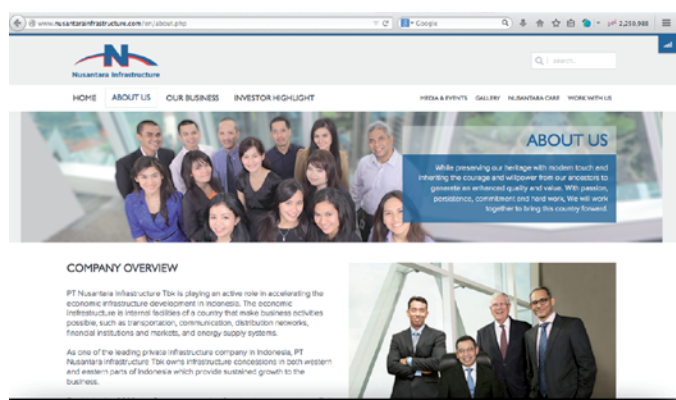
www.nusantarainfrastructure.com/en/about.php

Google

2,250,988

Nusantara Infrastructure

Search

HOME ABOUT US OUR BUSINESS INVESTOR HIGHLIGHT

MEDIA & EVENTS GALLERY NUSANTARA CARE WORK WITH US

ABOUT US

While preserving our heritage with modern touch and inheriting the courage and willpower from our ancestors to generate an enhanced quality and value. With passion, persistence, commitment and hard work, We will work together to bring this country forward.

COMPANY OVERVIEW

PT Nusantara Infrastructure Tbk is playing an active role in accelerating the economic infrastructure development in Indonesia. The economic infrastructure is internal facilities of a country that make business activities possible, such as transportation, communication, distribution networks, financial institutions and markets, and energy supply systems.

As one of the leading private infrastructure company in Indonesia, PT Nusantara Infrastructure Tbk owns infrastructure concessions in both western and eastern parts of Indonesia which provide sustained growth to the business.